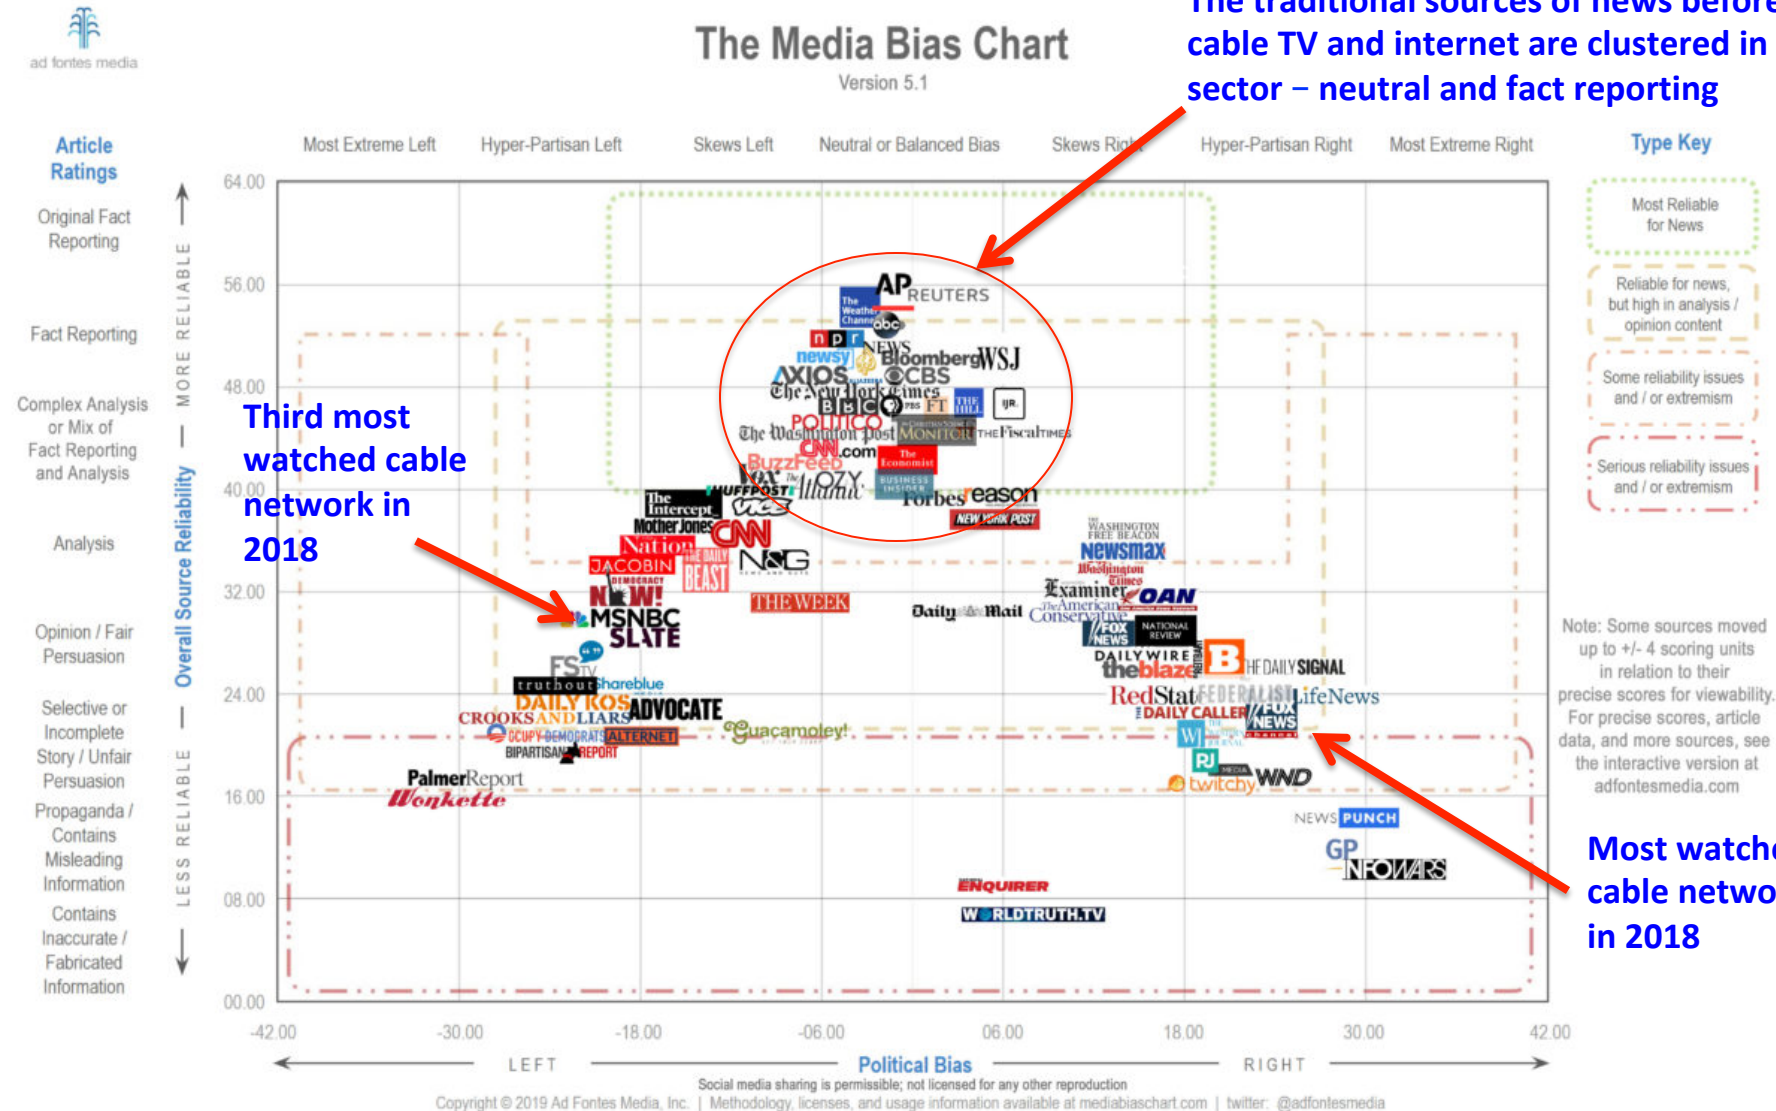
ad fontes media

The Media Bias Chart
Version 5.1

The traditional sources of news before cable TV and internet are clustered in sector – neutral and fact reporting

Article Ratings

Original Fact Reporting

Fact Reporting

Complex Analysis or Mix of Fact Reporting and Analysis

Analysis

Opinion / Fair Persuasion

Selective or Incomplete Story / Unfair Persuasion

Propaganda / Contains Misleading Information

Contains Inaccurate / Fabricated Information

Overall Source Reliability

MORE RELIABLE

LESS RELIABLE

Most Extreme Left | Hyper-Partisan Left | Skews Left | Neutral or Balanced Bias | Skews Right | Hyper-Partisan Right | Most Extreme Right

Type Key

Most Reliable for News

Reliable for news, but high in analysis / opinion content

Some reliability issues and / or extremism

Serious reliability issues and / or extremism

64.00
56.00
48.00
40.00
32.00
24.00
16.00
08.00
00.00

AP REUTERS The Weather Channel abc npr NEWS newsy Bloomberg WSJ AXIOS CBS The New York Times BBC PBS FT THE HILL IJR POLITICO The Washington Post MONITOR THE Fiscal TIMES CNN.com BuzzFeed The Economist Vox OZY The Atlantic BUSINESS INSIDER Forbes reason HUFFPOST VICE The Intercept Mother Jones CNN Nation THE DAILY BEAST JACOBIN NowThis N&G DEMOCRACY NOW! MSNBC SLATE THE WEEK Daily Mail NEW YORK POST WASHINGTON FREE BEACON Newsmax Washington Times Examiner OAN The American Conservative FOX NEWS NATIONAL REVIEW DAILY WIRE theblaze B THE DAILY SIGNAL RedState FEDERALIST LifeNews DAILY CALLER FOX NEWS WJ RJ MEDIA WND twitchy FS TV Shareblue truthout DAILY KOS ADVOCATE CROOKS AND LIARS OCCUPY DEMOCRATS ALTERNET Guacamoley! BIPARTISAN REPORT Palmer Report Wonkette ENQUIRER WORLDTRUTH.TV NEWS PUNCH GP INFOWARS

Third most watched cable network in 2018

Most watche cable netwo in 2018

Note: Some sources moved up to +/- 4 scoring units in relation to their precise scores for viewability. For precise scores, article data, and more sources, see the interactive version at adfontesmedia.com

-42.00 -30.00 -18.00 -06.00 06.00 18.00 30.00 42.00

LEFT Political Bias RIGHT

Social media sharing is permissible; not licensed for any other reproduction
Copyright © 2019 Ad Fontes Media, Inc. | Methodology, licenses, and usage information available at mediabiaschart.com | twitter: @adfontesmedia